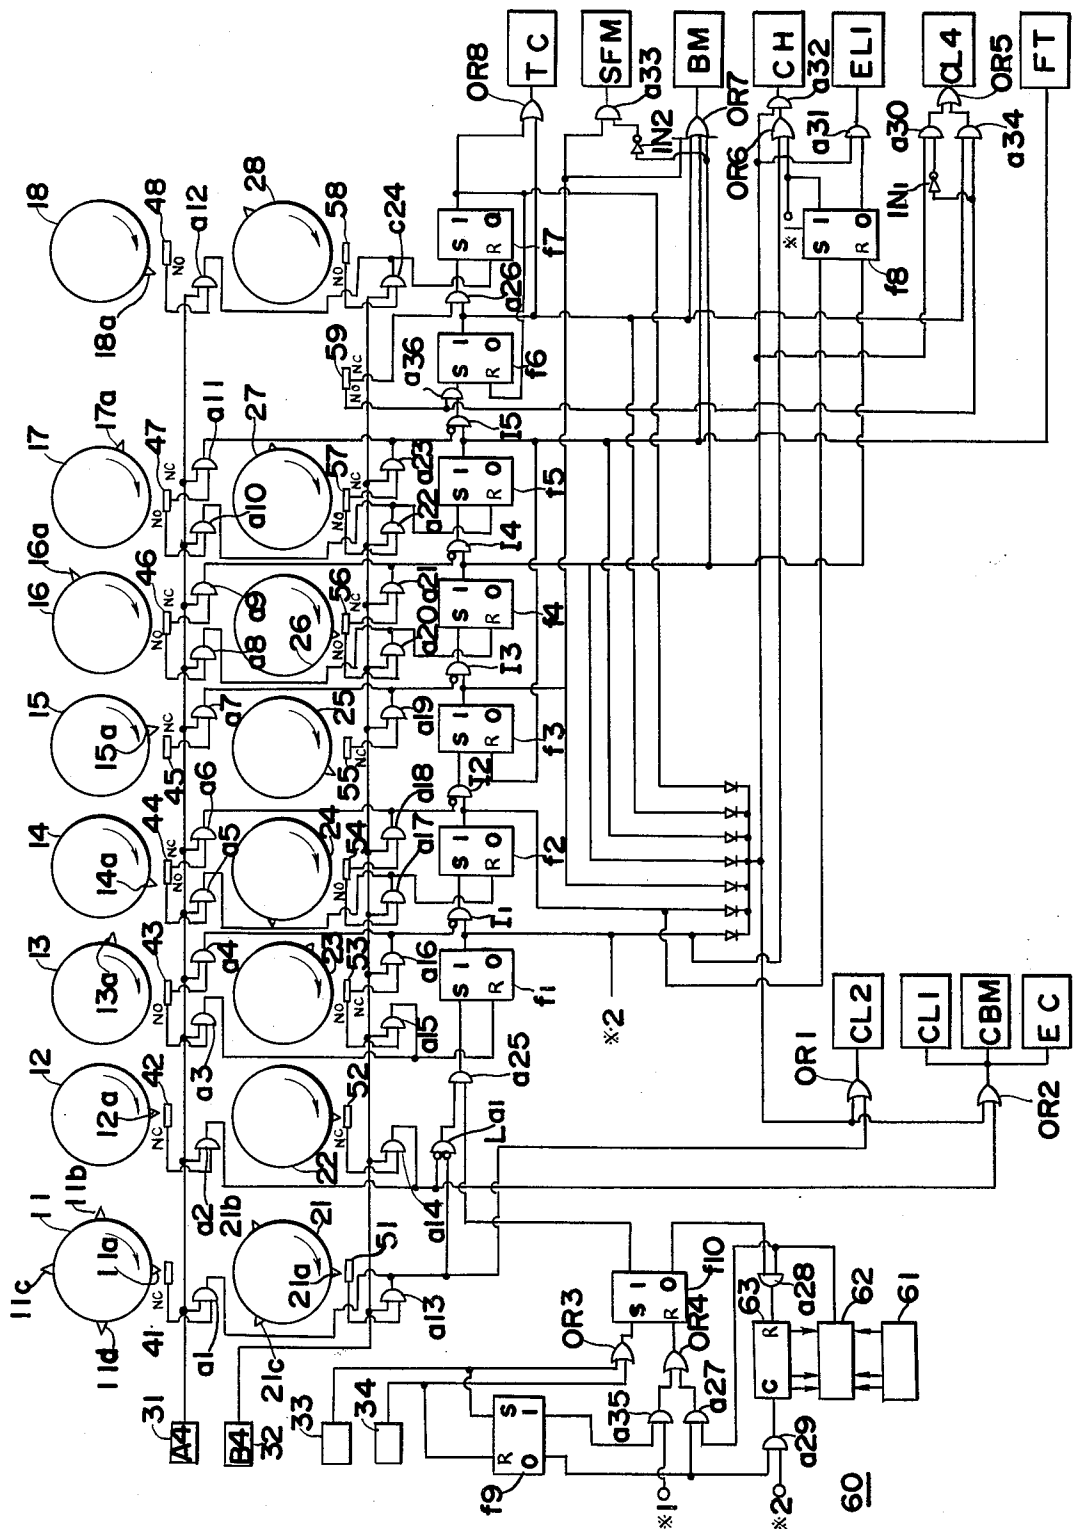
11c 11 11b 11a 11d 41 NC 31 A4 a1 21c 21 21a 21b 32 B4 51 a13 33 34 f9 R S O I ※1 a35 OR3 S I R O f10 OR4 a27 a29 ※2 60 C R 63 a28 62 61

12 12a 42 NC a2 22 52 NC a14 La1 a25 OR2 OR1 CL2 CL1 CBM EC

13 13a 43 NO a3 a4 23 53 NO NC a15 a16 S I R O f1 ※2

14 14a 44 NO NC a5 a6 24 54 NO a17 a18 I1 S I R O f2

15 15a 45 NC a7 25 55 NC a19 I2 S I R O f3

16 16a 46 NO NC a8 a9 26 56 NO a20 a21 I3 S I R O f4

17 17a 47 NO NC a10 a11 27 57 NO a22 a23 I4 S I R O f5

59 NO NC a36 I5 S I R O f6

18 18a 48 NO a12 28 58 NO c24 a26 S I R a f7 OR8 TC SFM a33 IN2 BM OR7 CH a32 OR6 a31 ELI ※1 S I R O f8 IN1 a30 a34 CL4 OR5 FT